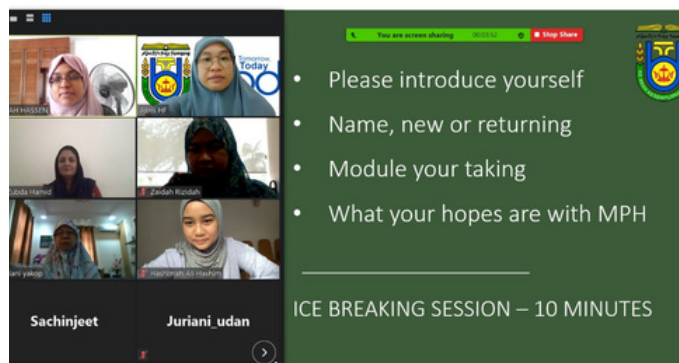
You are screen sharing 00:03:52 Stop Share

AH HASSEN

Tomorrow Today

SITI HF

Zubida Hamid

Zaidah Rizidah

iani yakop

Hashimah Ali Hashim

Sachinjeet

Juriani_udan

• Please introduce yourself

• Name, new or returning

• Module your taking

• What your hopes are with MPH

ICE BREAKING SESSION – 10 MINUTES